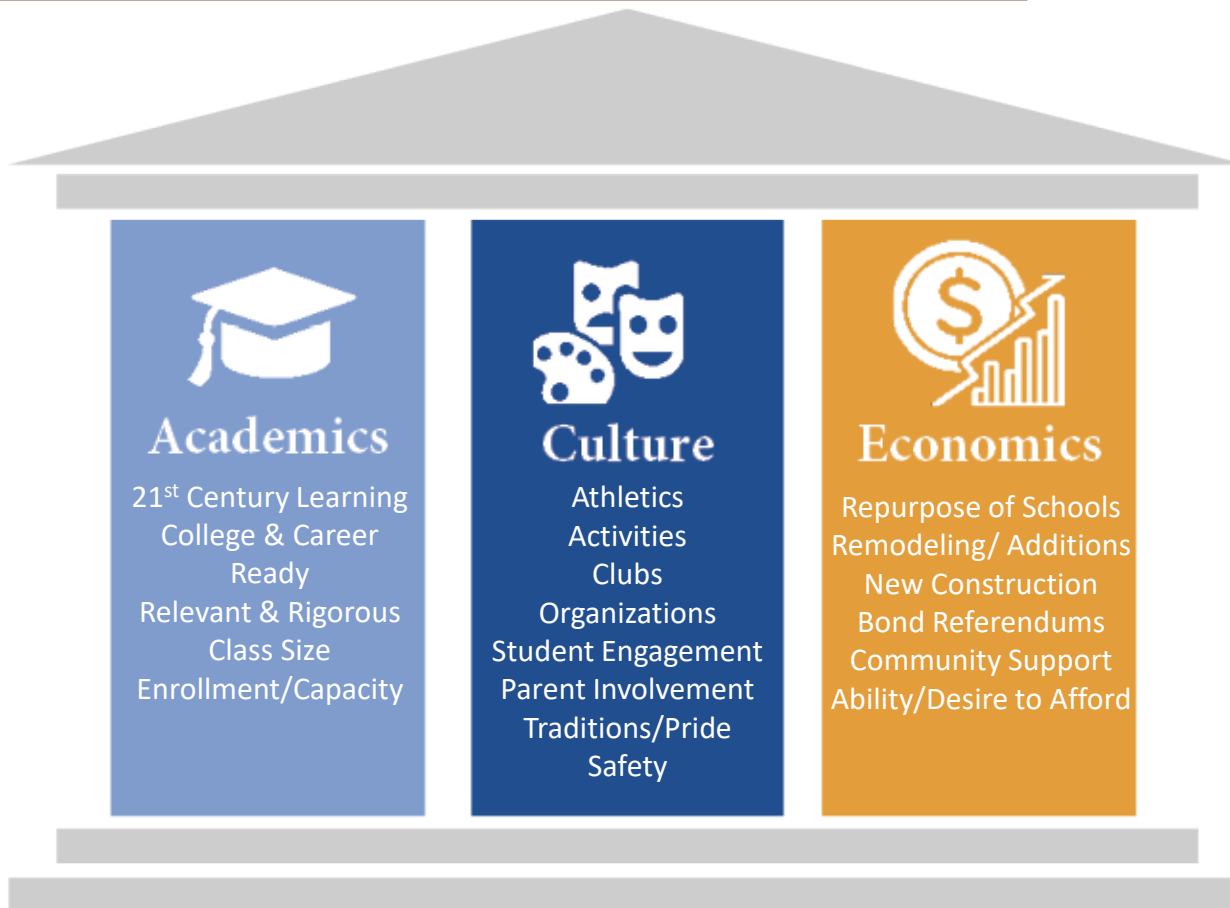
Academics

21$^{st}$ Century Learning
College & Career Ready
Relevant & Rigorous
Class Size
Enrollment/Capacity

Culture

Athletics
Activities
Clubs
Organizations
Student Engagement
Parent Involvement
Traditions/Pride
Safety

Economics

Repurpose of Schools
Remodeling/ Additions
New Construction
Bond Referendums
Community Support
Ability/Desire to Afford